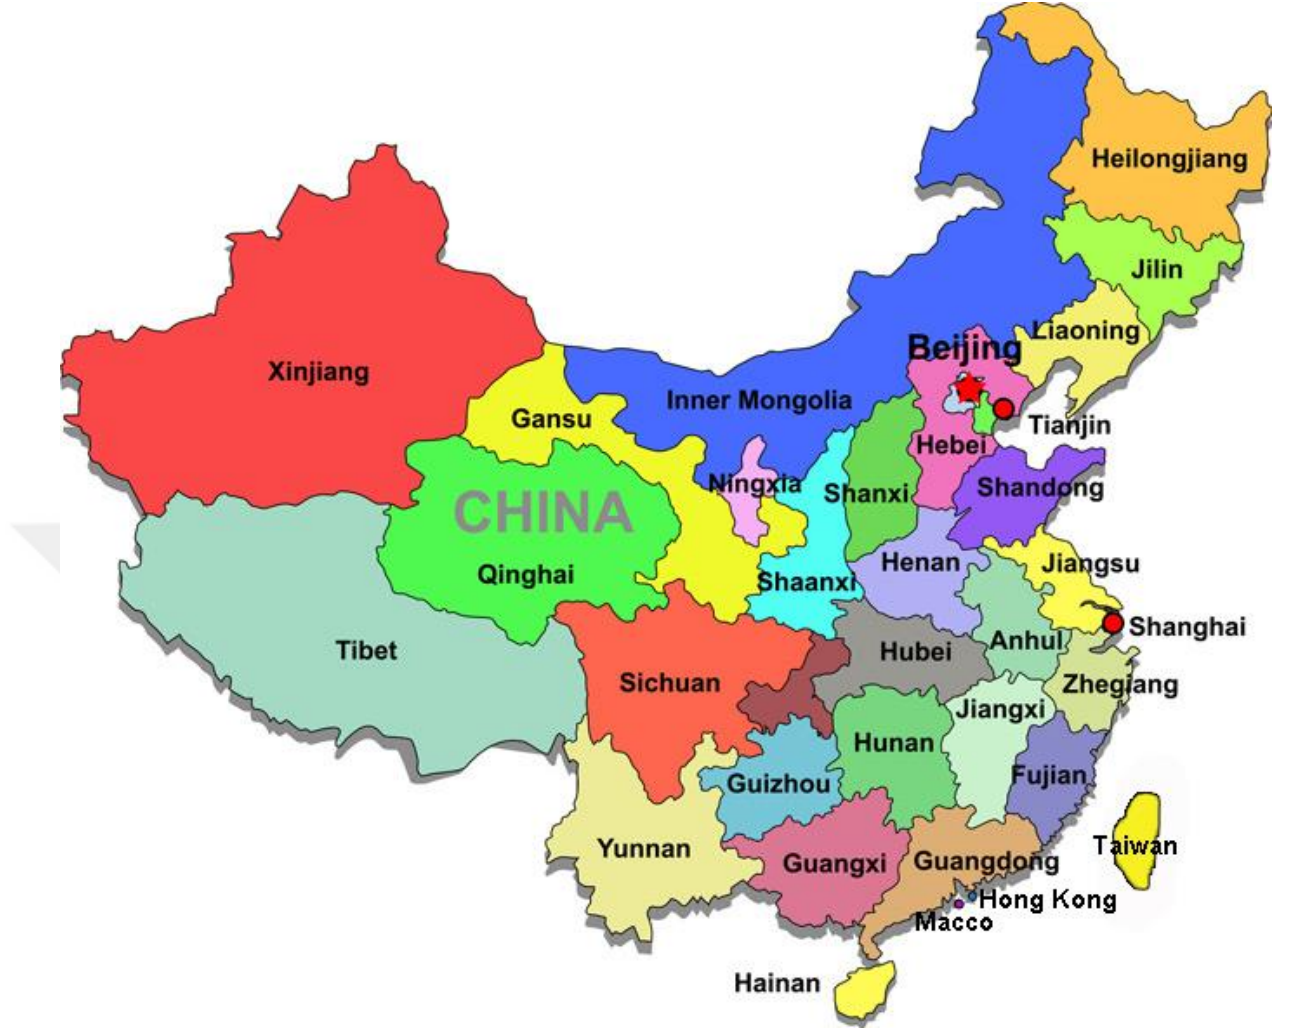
Heilongjiang
Jilin
Liaoning
Beijing
Tianjin
Xinjiang
Gansu
Inner Mongolia
Hebei
Ningxia
Shanxi
Shandong
CHINA
Qinghai
Henan
Jiangsu
Shaanxi
Shanghai
Tibet
Hubei
Anhui
Sichuan
Zhegiang
Jiangxi
Hunan
Fujian
Guizhou
Taiwan
Yunnan
Guangxi
Guangdong
Hong Kong
Macco
Hainan